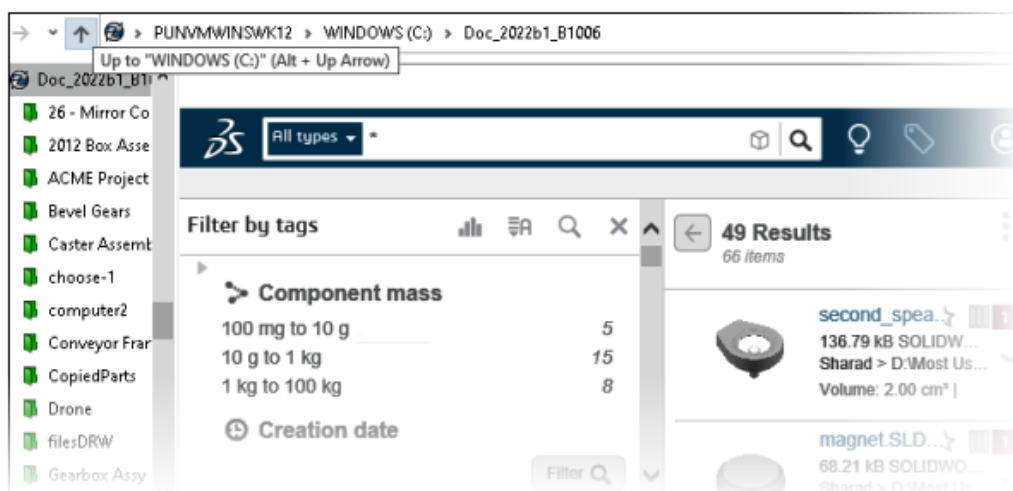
PUNVMWINSWK12 > WINDOWS (C:) > Doc_2022b1_B1006

Up to "WINDOWS (C:)" (Alt + Up Arrow)

Doc_2022b1_B1
26 - Mirror Co
2012 Box Asse
ACME Project
Bevel Gears
Caster Assemb
choose-1
computer2
Conveyor Frar
CopiedParts
Drone
filesDRW
Gearbox Assy

All types *

Filter by tags

Component mass
100 mg to 10 g 5
10 g to 1 kg 15
1 kg to 100 kg 8

Creation date

Filter

49 Results
66 items

second_spea...
136.79 kB SOLIDW...
Sharad > D:\Most Us...
Volume: 2.00 cm³ |

magnet.SLD...
68.21 kB SOLIDWO...
Sharad > D:\Most Us...